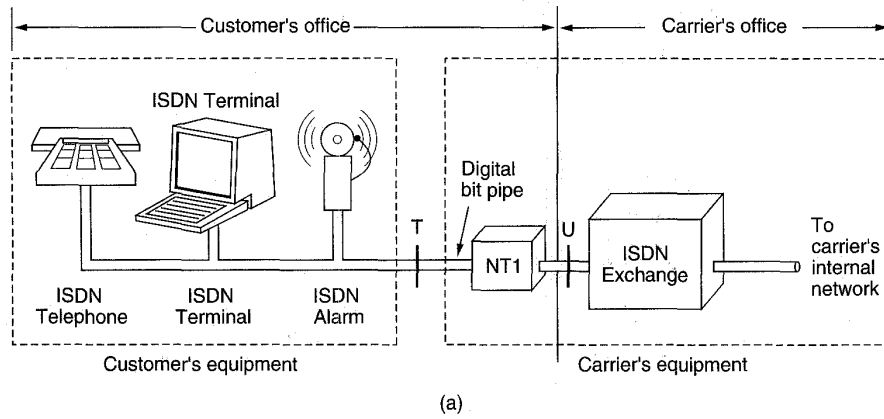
Customer's office

Carrier's office

ISDN Terminal

Digital bit pipe

T

NT1

U

ISDN Exchange

To carrier's internal network

ISDN Telephone

ISDN Terminal

ISDN Alarm

Customer's equipment

Carrier's equipment

(a)